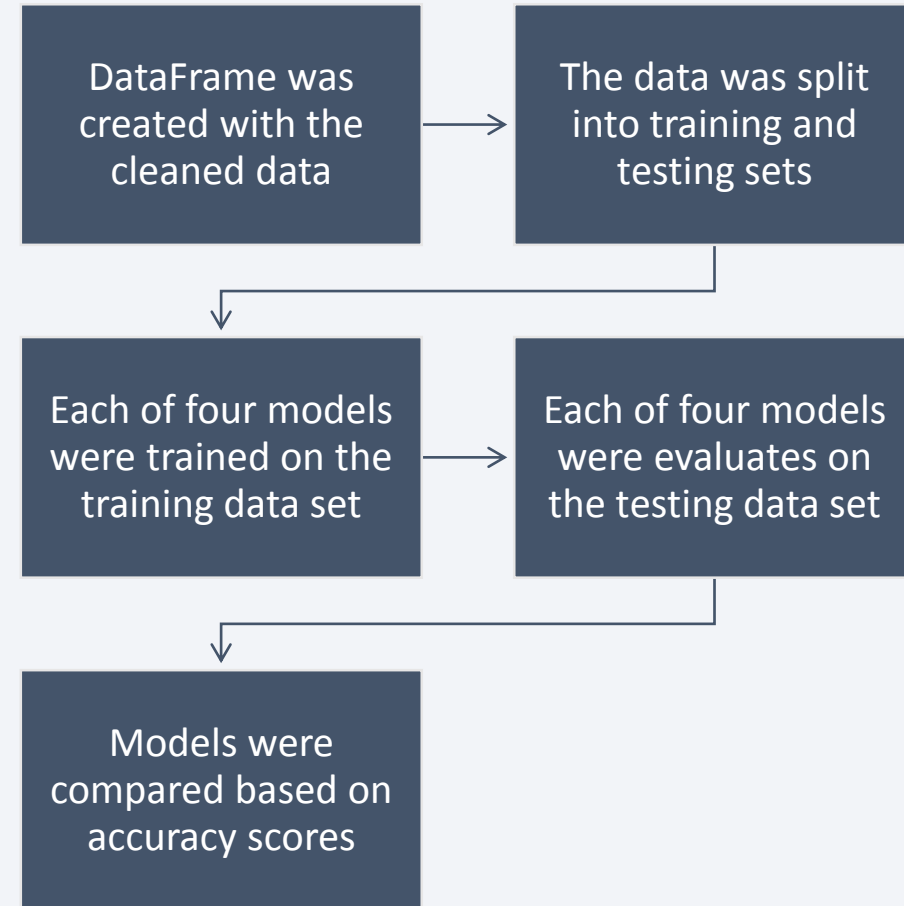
DataFrame was created with the cleaned data

The data was split into training and testing sets

Each of four models were trained on the training data set

Each of four models were evaluates on the testing data set

Models were compared based on accuracy scores